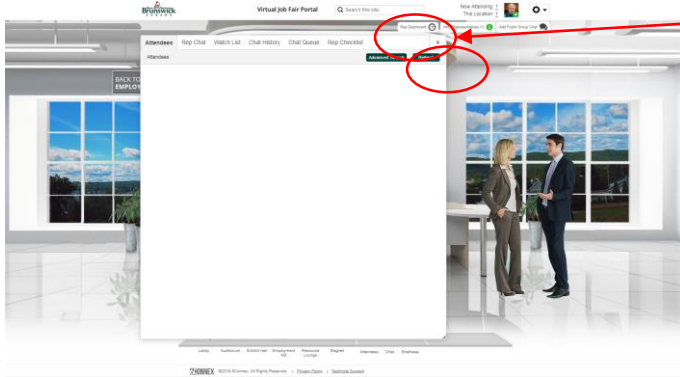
Brunswick

Virtual Job Fair Portal

Search this site

Now Attending: The Location

Rep Dashboard

Add Public Group Chat

Attendees Rep Chat Watch List Chat History Chat Queue Rep Checklist

Attendees

Advanced Search

BACK TO EMPLOY

Lobby Auditorium Exhibit Hall Employment Hall Resource Lounge Bagged Attendees Chat Briefcase

©2018 6Connex. All Rights Reserved | Privacy Policy | Technical Support